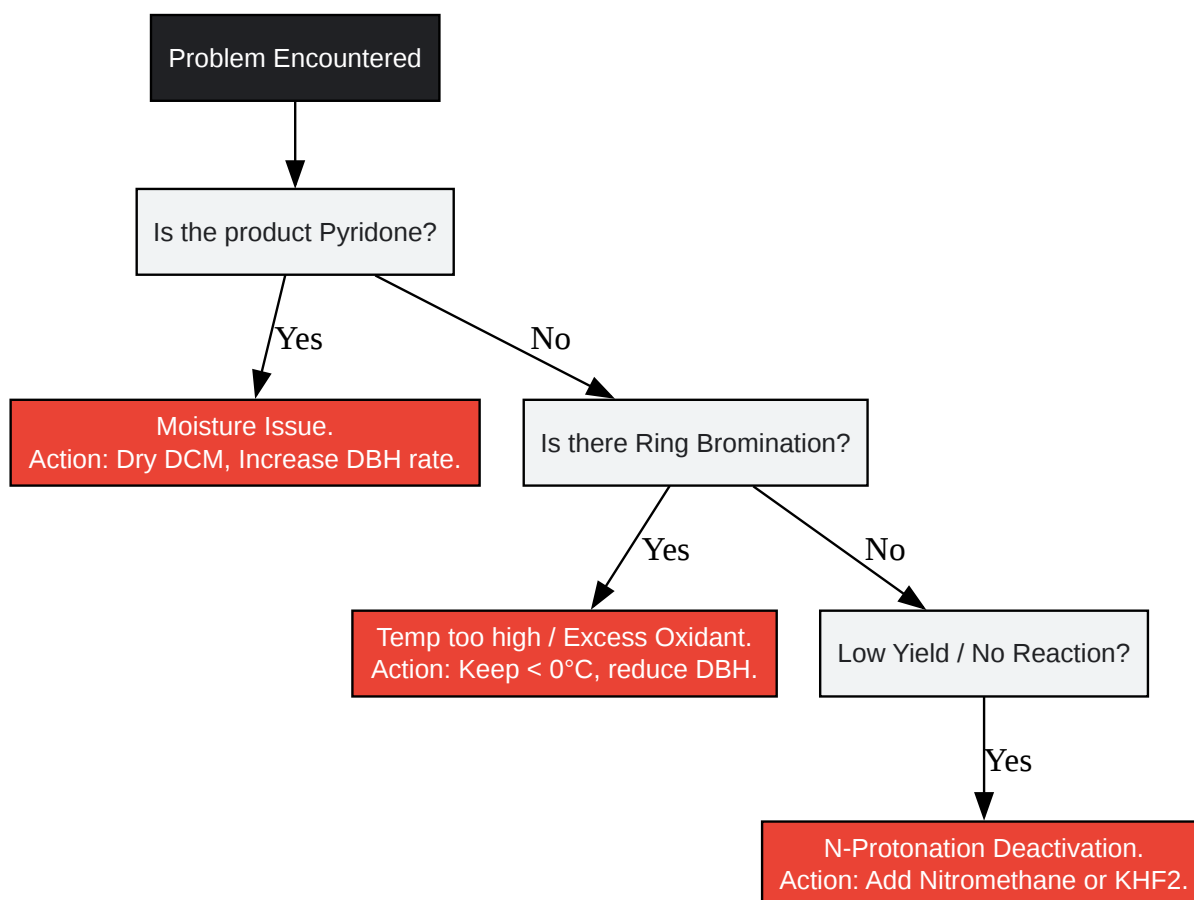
Problem Encountered

Is the product Pyridone?

Yes

No

Moisture Issue.
Action: Dry DCM, Increase DBH rate.

Is there Ring Bromination?

Yes

No

Temp too high / Excess Oxidant.
Action: Keep < 0°C, reduce DBH.

Low Yield / No Reaction?

Yes

N-Protonation Deactivation.
Action: Add Nitromethane or KHF2.